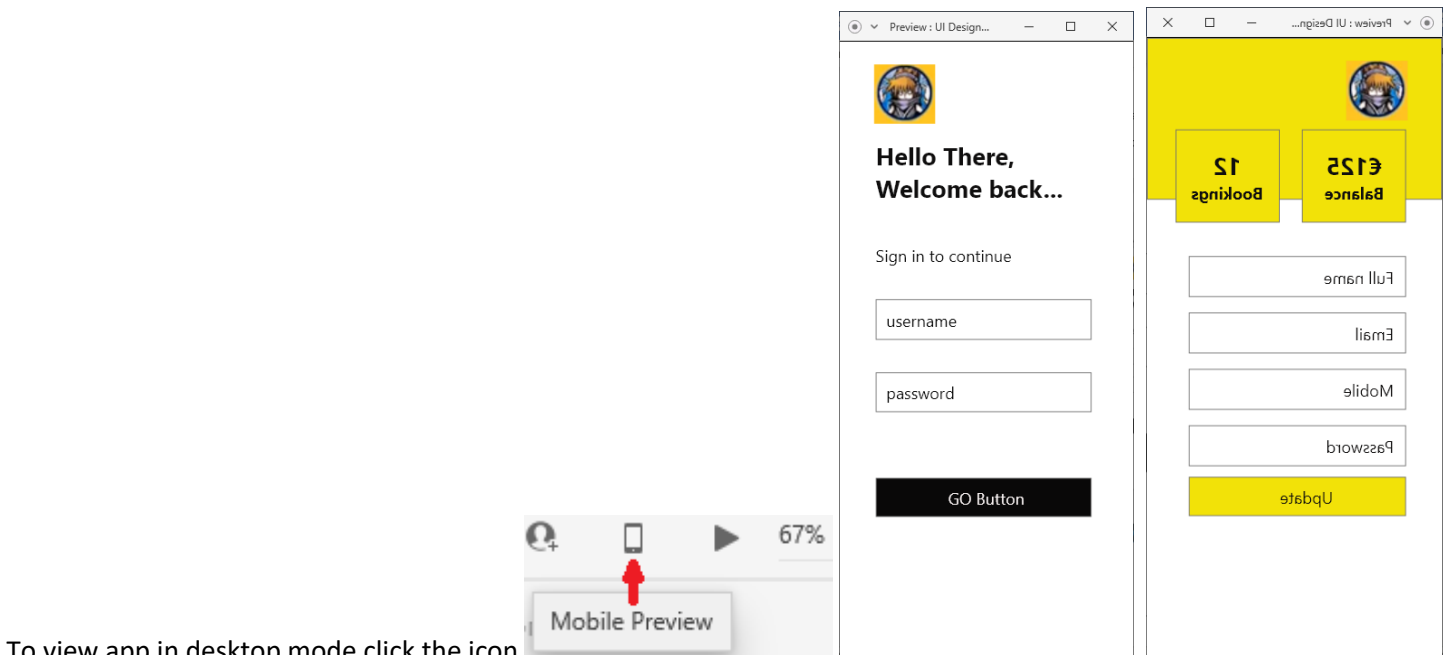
To view app in desktop mode click the icon

67%

Mobile Preview

Preview : UI Design...

Hello There, Welcome back...

Sign in to continue

username

password

GO Button

Preview : UI Design...

€125
Balance

12
Bookings

Full name

Email

Mobile

Password

Update